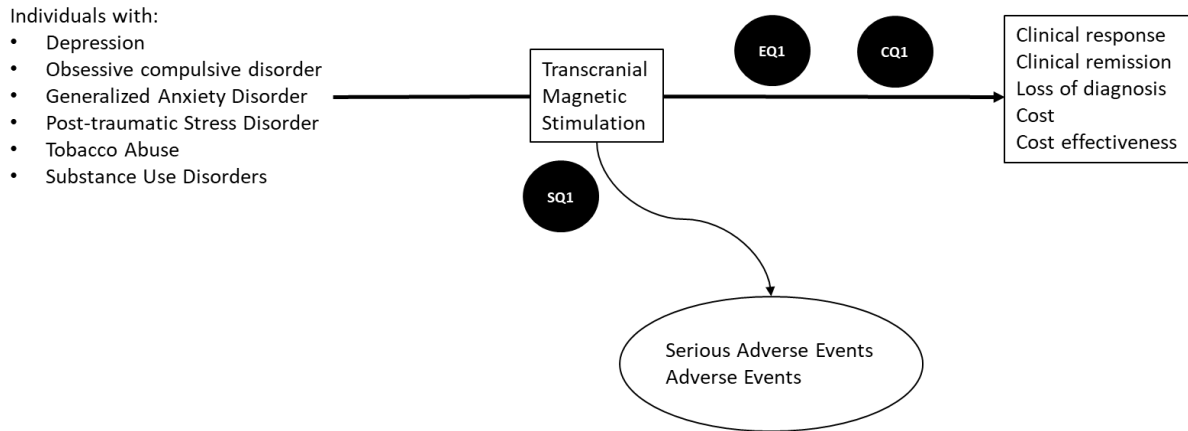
Individuals with:
- Depression
- Obsessive compulsive disorder
- Generalized Anxiety Disorder
- Post-traumatic Stress Disorder
- Tobacco Abuse
- Substance Use Disorders

Transcranial Magnetic Stimulation

EQ1

CQ1

Clinical response
Clinical remission
Loss of diagnosis
Cost
Cost effectiveness

SQ1

Serious Adverse Events
Adverse Events